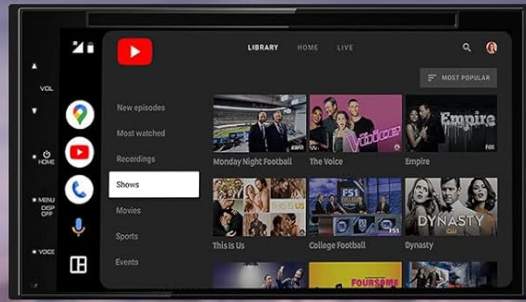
VOL

HOME

MENU
DISP
OFF

VOICE

LIBRARY
HOME
LIVE

MOST POPULAR

New episodes
Most watched
Recordings
Shows
Movies
Sports
Events

Monday Night Football
The Voice
Empire
This Is Us
College Football
Dynasty

Voice
Empire
FOX
FS1
DYNASTY
CW
FOURSOME